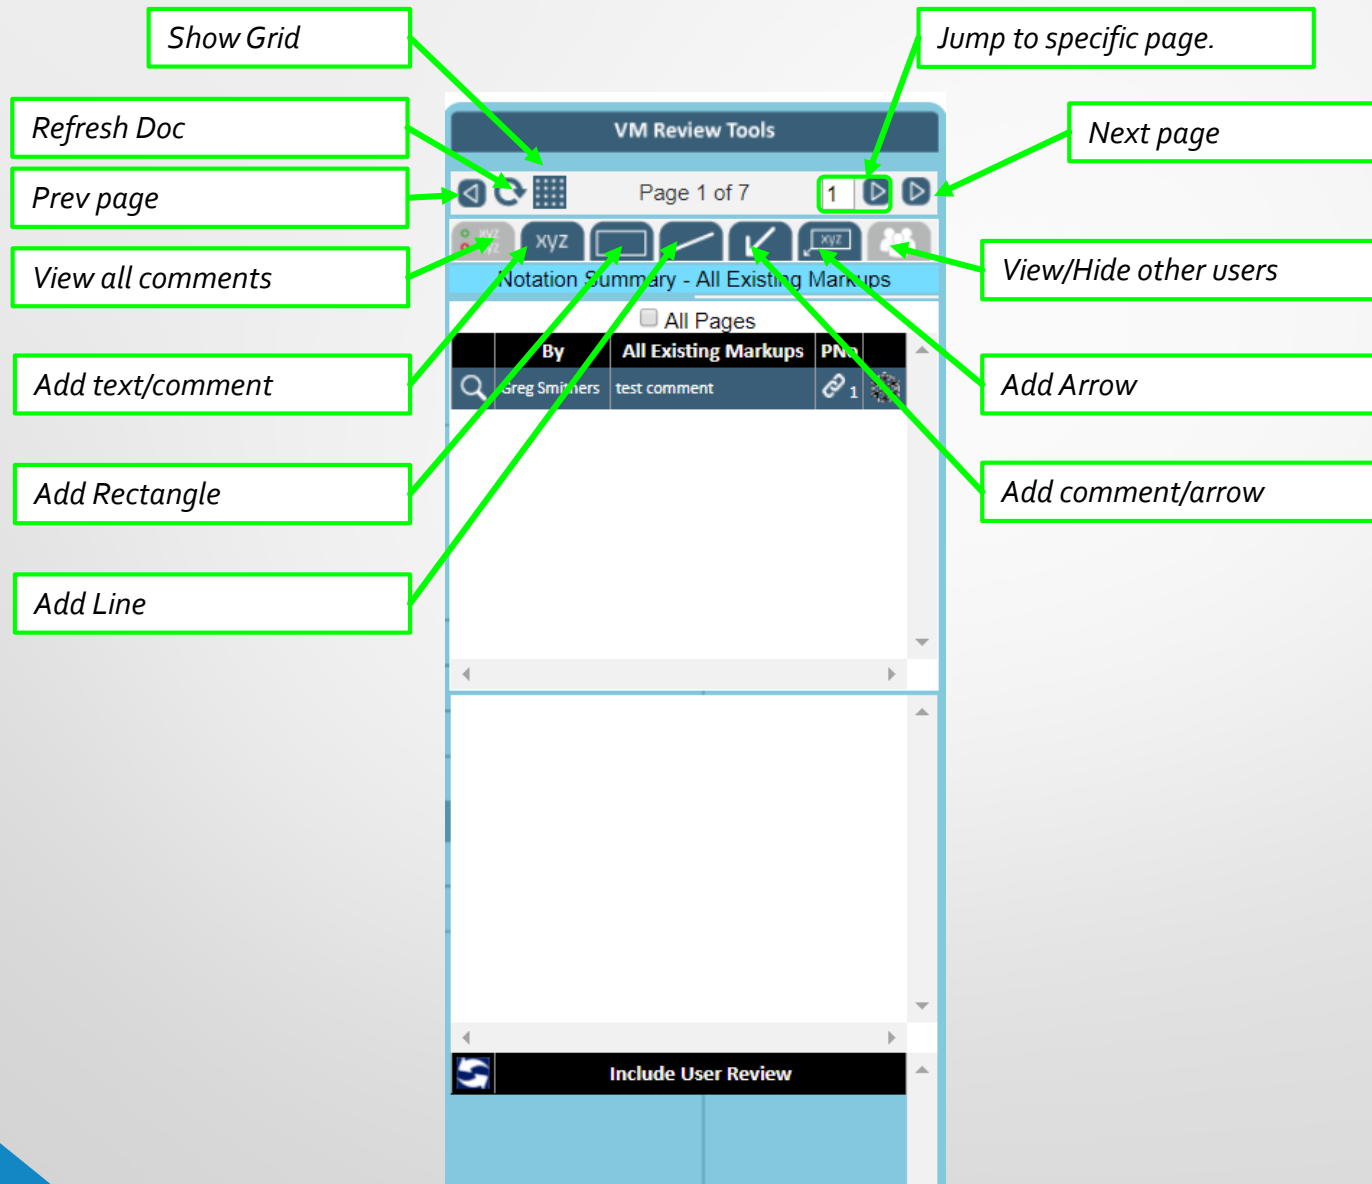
Show Grid

Jump to specific page.

Refresh Doc

Next page

Prev page

View all comments

View/Hide other users

Add text/comment

Add Arrow

Add Rectangle

Add comment/arrow

Add Line

VM Review Tools

Page 1 of 7

1

xyz

Notation Summary - All Existing Markups

All Pages

| | By | All Existing Markups | PNo | |
|---|---|---|---|---|
| | Greg Smithers | test comment | 1 | |

Include User Review